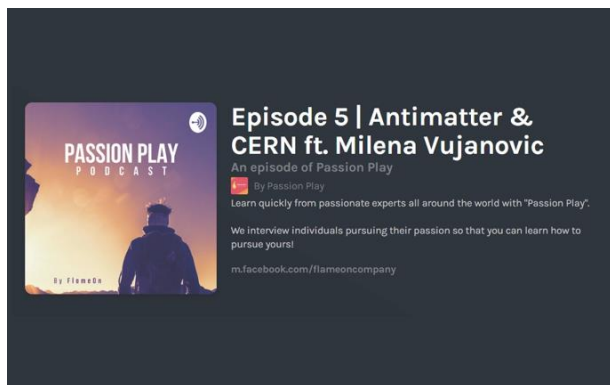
PASSION PLAY
PODCAST

By FlameOn

Episode 5 | Antimatter & CERN ft. Milena Vujanovic

An episode of Passion Play

By Passion Play

Learn quickly from passionate experts all around the world with "Passion Play".

We interview individuals pursuing their passion so that you can learn how to pursue yours!

m.facebook.com/flameoncompany